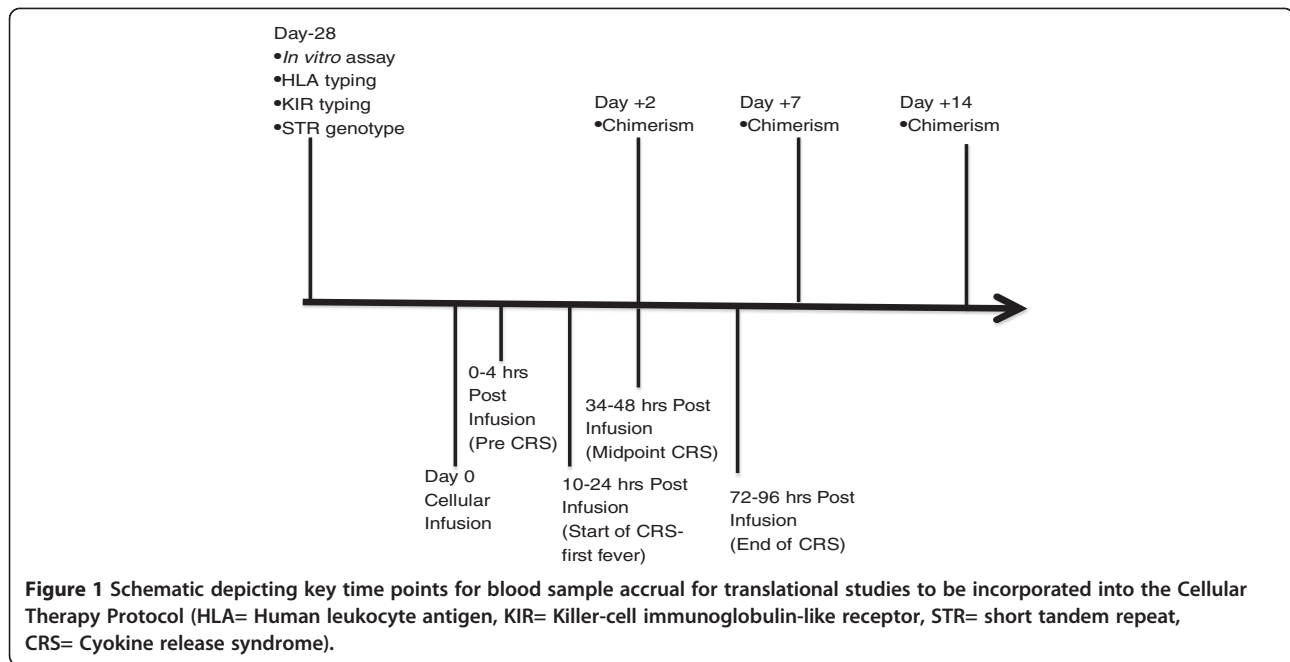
Day-28
•In vitro assay
•HLA typing
•KIR typing
•STR genotype

Day +2
•Chimerism

Day +7
•Chimerism

Day +14
•Chimerism

Day 0
Cellular
Infusion

0-4 hrs
Post
Infusion
(Pre CRS)

10-24 hrs Post
Infusion
(Start of CRS-
first fever)

34-48 hrs Post
Infusion
(Midpoint CRS)

72-96 hrs Post
Infusion
(End of CRS)

**Figure 1** Schematic depicting key time points for blood sample accrual for translational studies to be incorporated into the Cellular Therapy Protocol (HLA= Human leukocyte antigen, KIR= Killer-cell immunoglobulin-like receptor, STR= short tandem repeat, CRS= Cyokine release syndrome).